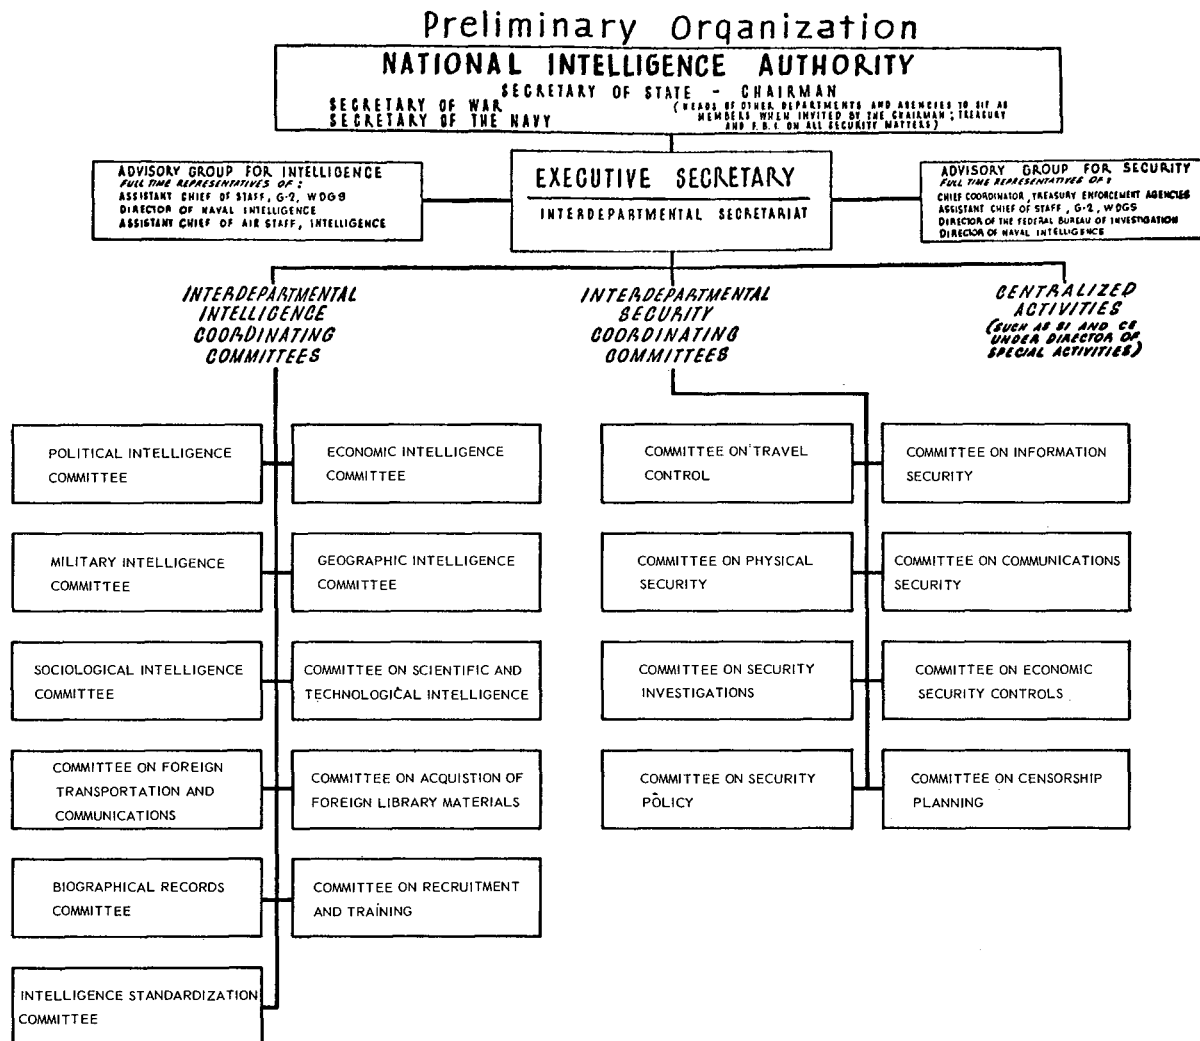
Preliminary Organization

NATIONAL INTELLIGENCE AUTHORITY

SECRETARY OF STATE - CHAIRMAN

SECRETARY OF WAR
SECRETARY OF THE NAVY

(HEADS OF OTHER DEPARTMENTS AND AGENCIES TO SIT AS MEMBERS WHEN INVITED BY THE CHAIRMAN; TREASURY AND F.B.I. ON ALL SECURITY MATTERS)

ADVISORY GROUP FOR INTELLIGENCE
FULL TIME REPRESENTATIVES OF:
ASSISTANT CHIEF OF STAFF, G-2, WDGS
DIRECTOR OF NAVAL INTELLIGENCE
ASSISTANT CHIEF OF AIR STAFF, INTELLIGENCE

EXECUTIVE SECRETARY

INTERDEPARTMENTAL SECRETARIAT

ADVISORY GROUP FOR SECURITY
FULL TIME REPRESENTATIVES OF:
CHIEF COORDINATOR, TREASURY ENFORCEMENT AGENCIES
ASSISTANT CHIEF OF STAFF, G-2, WDGS
DIRECTOR OF THE FEDERAL BUREAU OF INVESTIGATION
DIRECTOR OF NAVAL INTELLIGENCE

INTERDEPARTMENTAL INTELLIGENCE COORDINATING COMMITTEES

INTERDEPARTMENTAL SECURITY COORDINATING COMMITTEES

CENTRALIZED ACTIVITIES
(SUCH AS SI AND CE UNDER DIRECTOR OF SPECIAL ACTIVITIES)

POLITICAL INTELLIGENCE COMMITTEE

ECONOMIC INTELLIGENCE COMMITTEE

MILITARY INTELLIGENCE COMMITTEE

GEOGRAPHIC INTELLIGENCE COMMITTEE

SOCIOLOGICAL INTELLIGENCE COMMITTEE

COMMITTEE ON SCIENTIFIC AND TECHNOLOGICAL INTELLIGENCE

COMMITTEE ON FOREIGN TRANSPORTATION AND COMMUNICATIONS

COMMITTEE ON ACQUISTION OF FOREIGN LIBRARY MATERIALS

BIOGRAPHICAL RECORDS COMMITTEE

COMMITTEE ON RECRUITMENT AND TRAINING

INTELLIGENCE STANDARDIZATION COMMITTEE

COMMITTEE ON TRAVEL CONTROL

COMMITTEE ON INFORMATION SECURITY

COMMITTEE ON PHYSICAL SECURITY

COMMITTEE ON COMMUNICATIONS SECURITY

COMMITTEE ON SECURITY INVESTIGATIONS

COMMITTEE ON ECONOMIC SECURITY CONTROLS

COMMITTEE ON SECURITY POLICY

COMMITTEE ON CENSORSHIP PLANNING